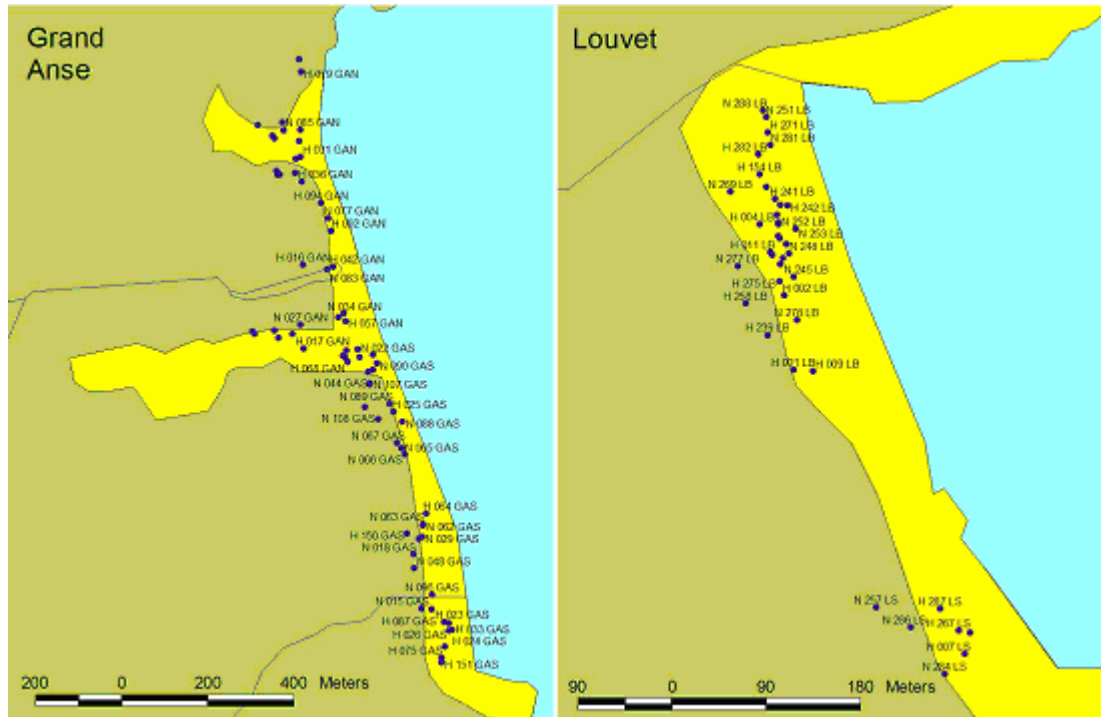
Grand Anse

H 019 GAN
N 065 GAN
H 031 GAN
H 036 GAN
H 094 GAN
N 077 GAN
H 082 GAN
H 016 GAN
N 042 GAN
N 083 GAN
N 004 GAN
N 027 GAN
H 057 GAN
H 017 GAN
N 022 GAS
H 063 GAN
N 090 GAS
N 044 GAS
N 107 GAS
N 089 GAN
N 025 GAS
N 108 GAS
N 088 GAS
N 067 GAS
N 065 GAS
N 066 GAS
H 064 GAS
N 063 GAS
N 062 GAS
H 150 GAS
N 029 GAS
N 018 GAS
N 048 GAS
N 096 GAS
N 015 GAS
H 023 GAS
H 087 GAS
H 033 GAS
H 026 GAS
H 024 GAS
H 075 GAS
H 151 GAS

200 0 200 400 Meters

Louvet

N 288 LB
N 251 LB
H 271 LB
N 281 LB
H 282 LB
H 154 LB
N 269 LB
H 241 LB
H 242 LB
H 004 LB
N 252 LB
N 253 LB
H 011 LB
N 248 LB
N 277 LB
N 245 LB
H 275 LB
H 002 LB
H 258 LB
N 270 LB
H 278 LB
H 001 LB
H 009 LB
N 257 LS
H 287 LS
N 286 LS
H 267 LS
H 007 LS
N 284 LS

90 0 90 180 Meters